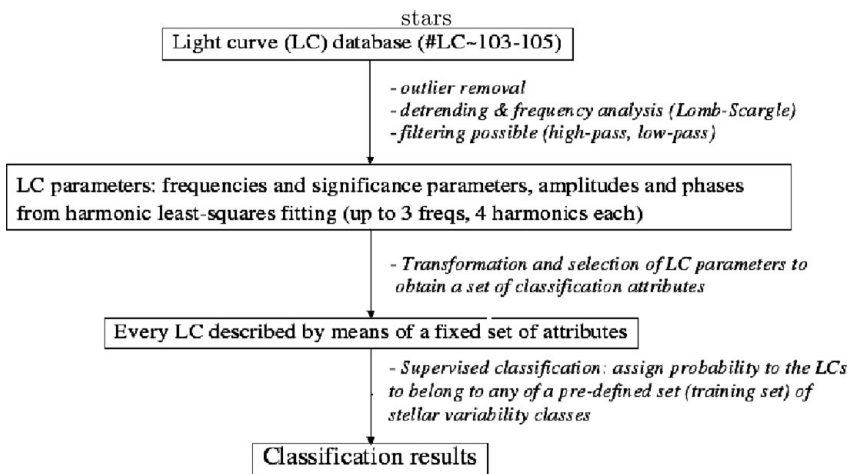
stars
Light curve (LC) database (#LC~103-105)

- outlier removal
- detrending & frequency analysis (Lomb-Scargle)
- filtering possible (high-pass, low-pass)

LC parameters: frequencies and significance parameters, amplitudes and phases from harmonic least-squares fitting (up to 3 freqs, 4 harmonics each)

- Transformation and selection of LC parameters to obtain a set of classification attributes

Every LC described by means of a fixed set of attributes

- Supervised classification: assign probability to the LCs to belong to any of a pre-defined set (training set) of stellar variability classes

Classification results